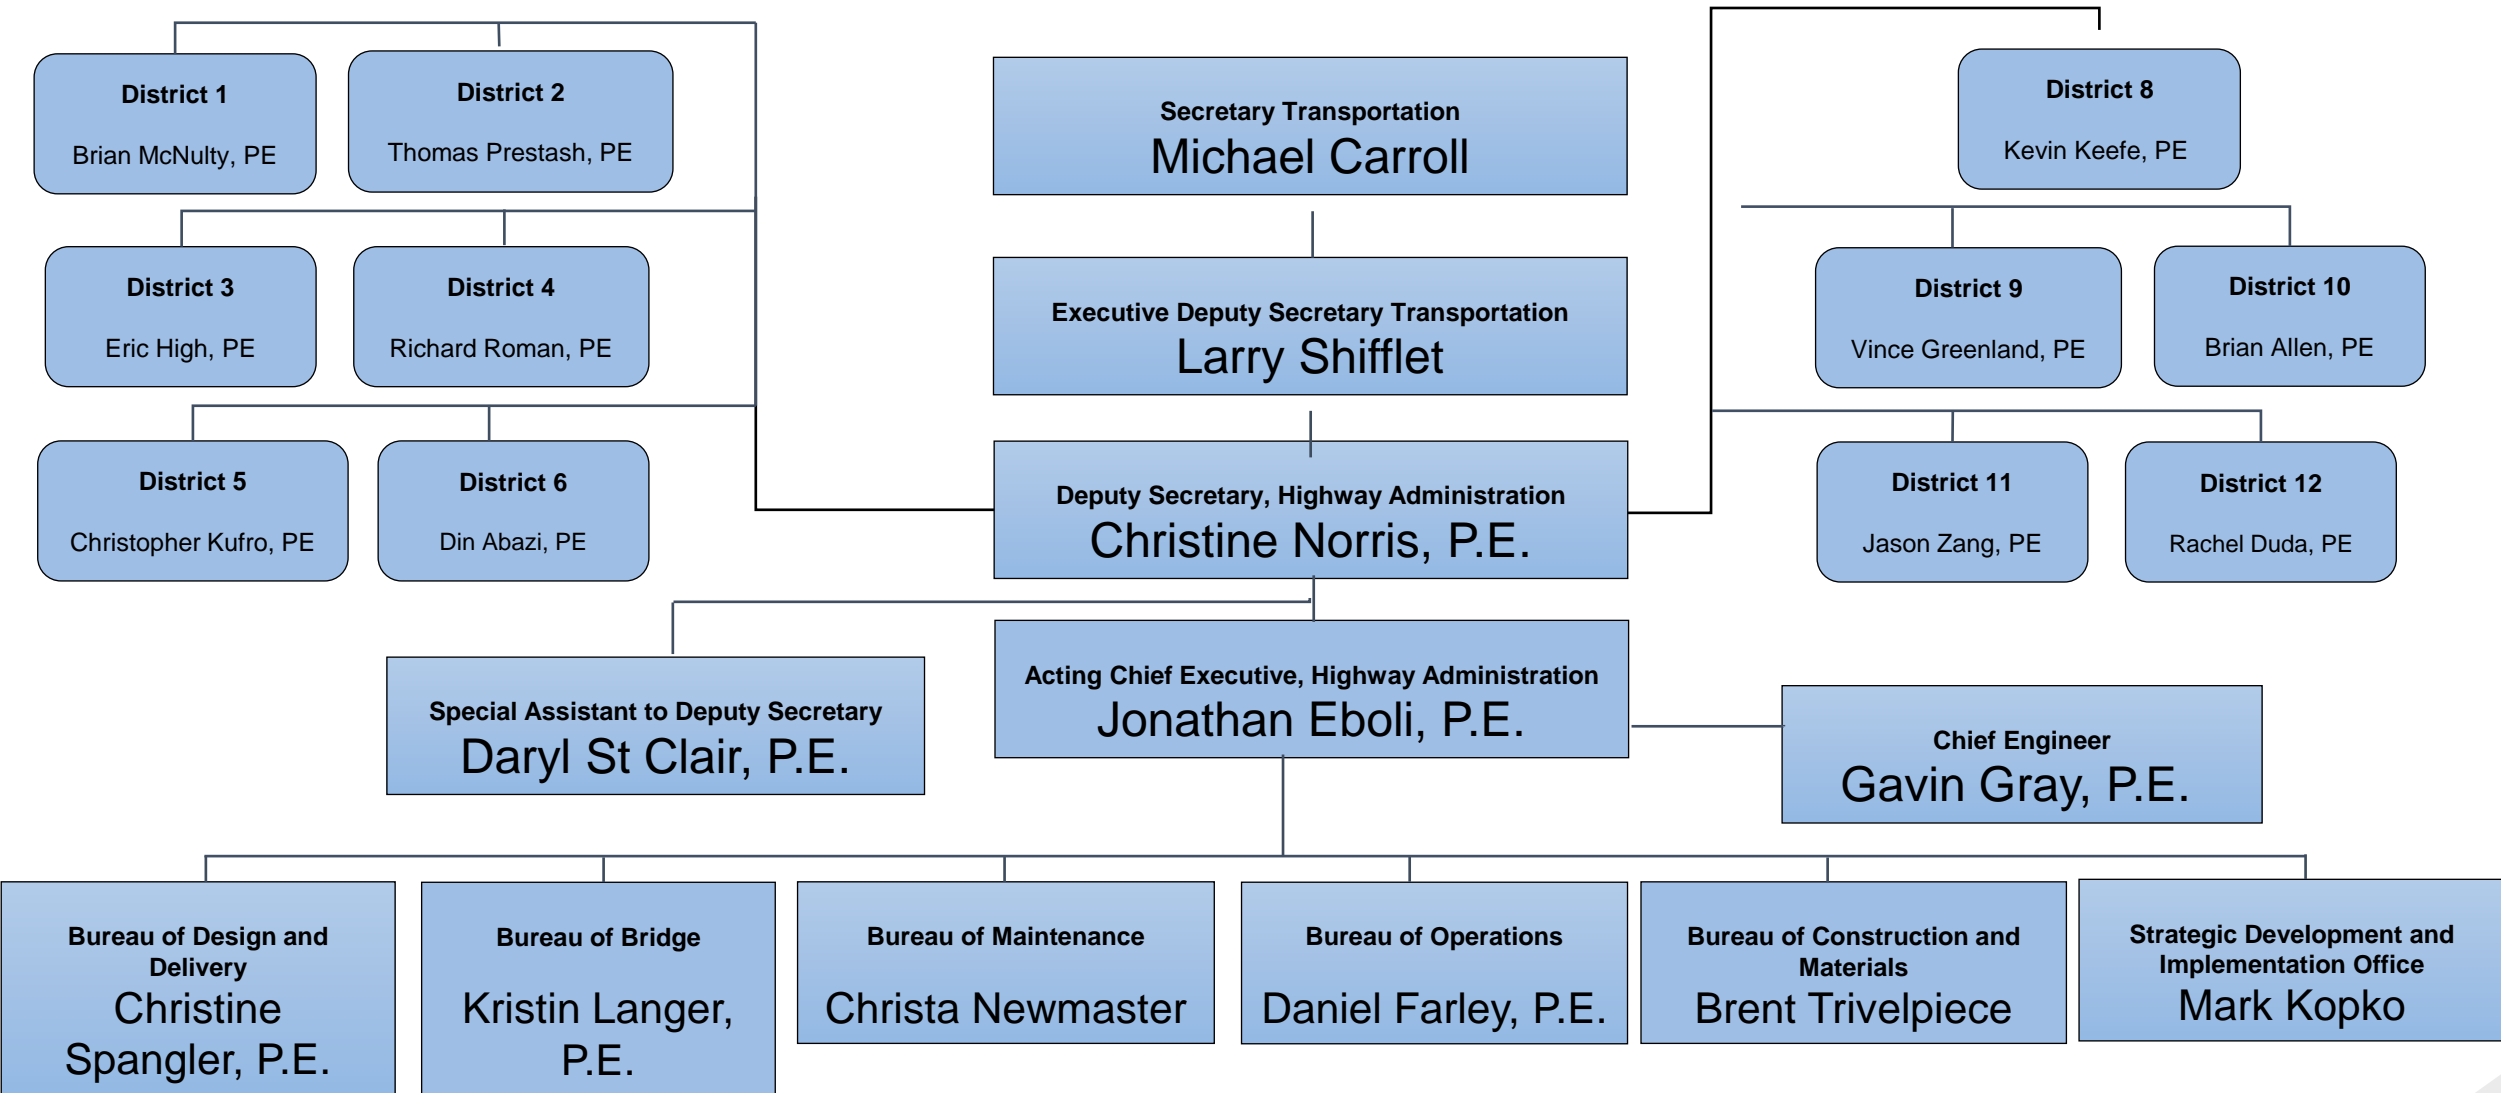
District 1

Brian McNulty, PE

District 2

Thomas Prestash, PE

District 3

Eric High, PE

District 4

Richard Roman, PE

District 5

Christopher Kufro, PE

District 6

Din Abazi, PE

Secretary Transportation
Michael Carroll

Executive Deputy Secretary Transportation
Larry Shifflet

Deputy Secretary, Highway Administration
Christine Norris, P.E.

District 8

Kevin Keefe, PE

District 9

Vince Greenland, PE

District 10

Brian Allen, PE

District 11

Jason Zang, PE

District 12

Rachel Duda, PE

Special Assistant to Deputy Secretary
Daryl St Clair, P.E.

Acting Chief Executive, Highway Administration
Jonathan Eboli, P.E.

Chief Engineer
Gavin Gray, P.E.

Bureau of Design and Delivery
Christine Spangler, P.E.

Bureau of Bridge
Kristin Langer, P.E.

Bureau of Maintenance
Christa Newmaster

Bureau of Operations
Daniel Farley, P.E.

Bureau of Construction and Materials
Brent Trivelpiece

Strategic Development and Implementation Office
Mark Kopko